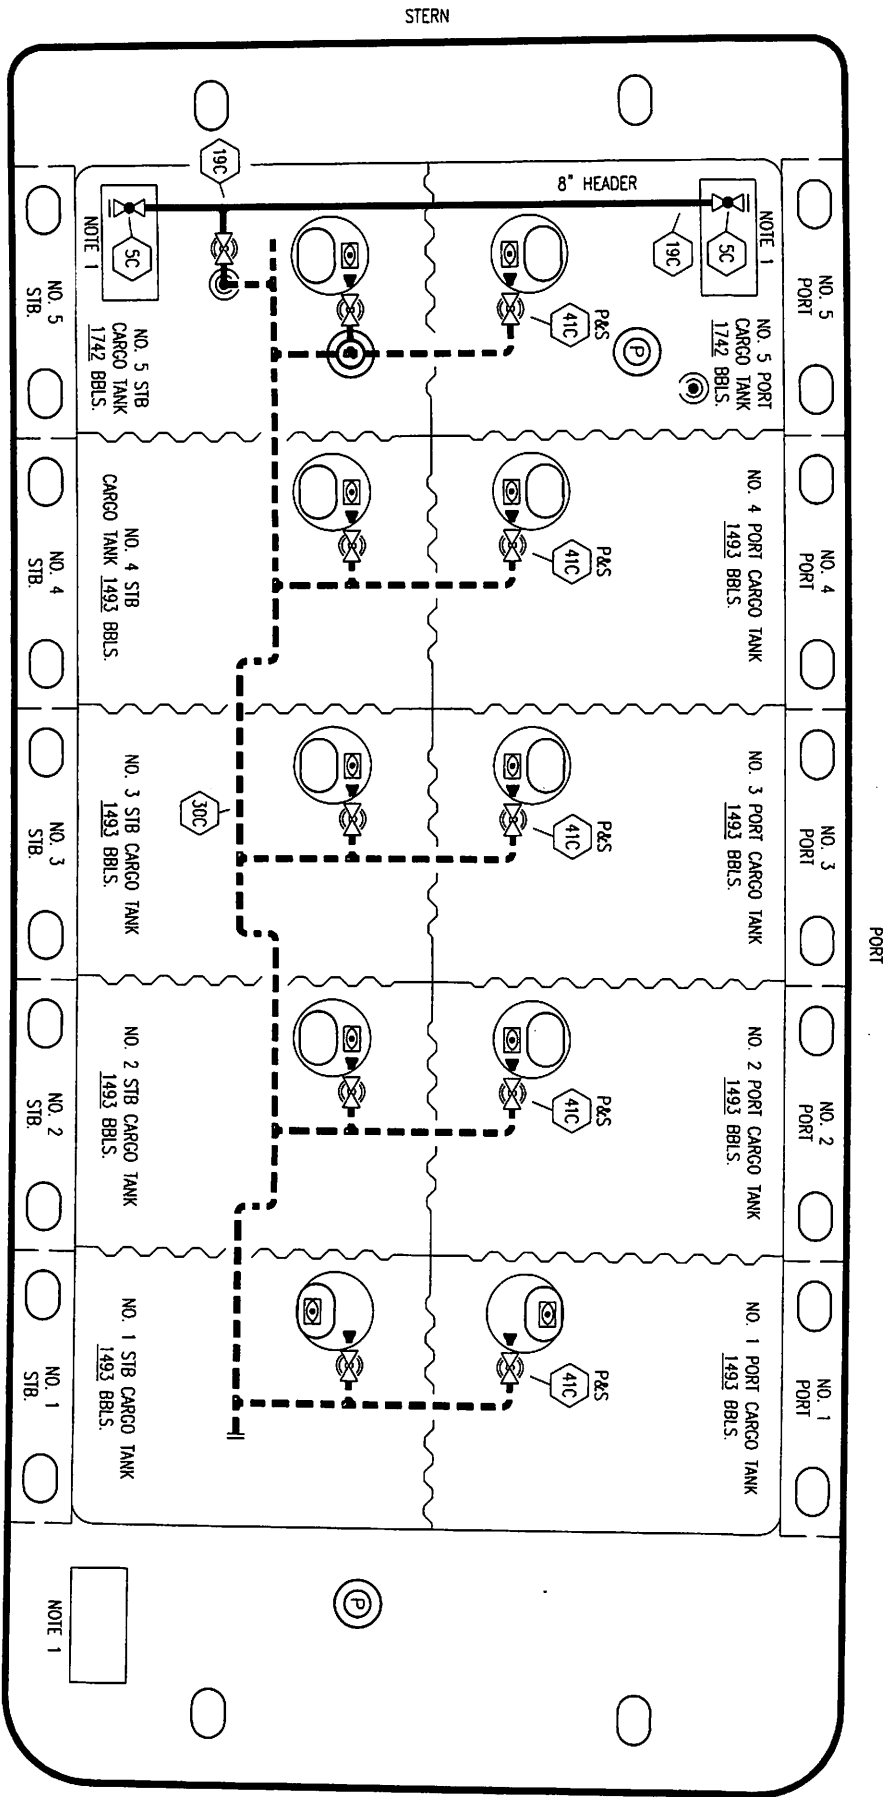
STERN

19C

8" HEADER

NOTE 1

5C

19C

5C

NOTE 1

NO. 5 STB.

NO. 5 STB CARGO TANK 1742 BBLS.

P&S

41C

P

NO. 5 PORT CARGO TANK 1742 BBLS.

NO. 5 PORT

NO. 4 STB.

NO. 4 STB CARGO TANK 1493 BBLS.

P&S

41C

NO. 4 PORT CARGO TANK 1493 BBLS.

NO. 4 PORT

NO. 3 STB.

NO. 3 STB CARGO TANK 1493 BBLS.

30C

P&S

41C

NO. 3 PORT CARGO TANK 1493 BBLS.

NO. 3 PORT

PORT

NO. 2 STB.

NO. 2 STB CARGO TANK 1493 BBLS.

P&S

41C

NO. 2 PORT CARGO TANK 1493 BBLS.

NO. 2 PORT

NO. 1 STB.

NO. 1 STB CARGO TANK 1493 BBLS.

P&S

41C

NO. 1 PORT CARGO TANK 1493 BBLS.

NO. 1 PORT

NOTE 1

P